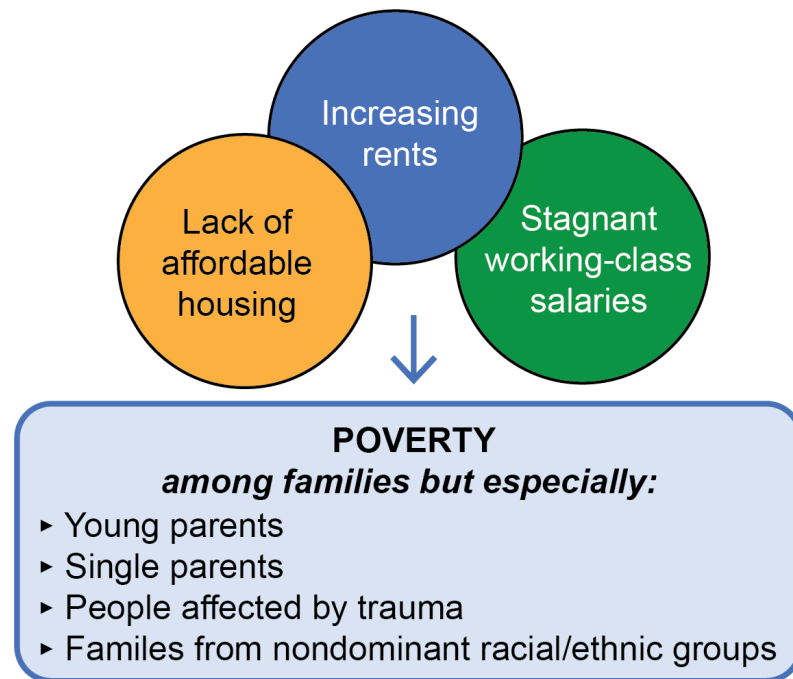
Increasing rents

Lack of affordable housing

Stagnant working-class salaries

POVERTY
among families but especially:
▸ Young parents
▸ Single parents
▸ People affected by trauma
▸ Familes from nondominant racial/ethnic groups